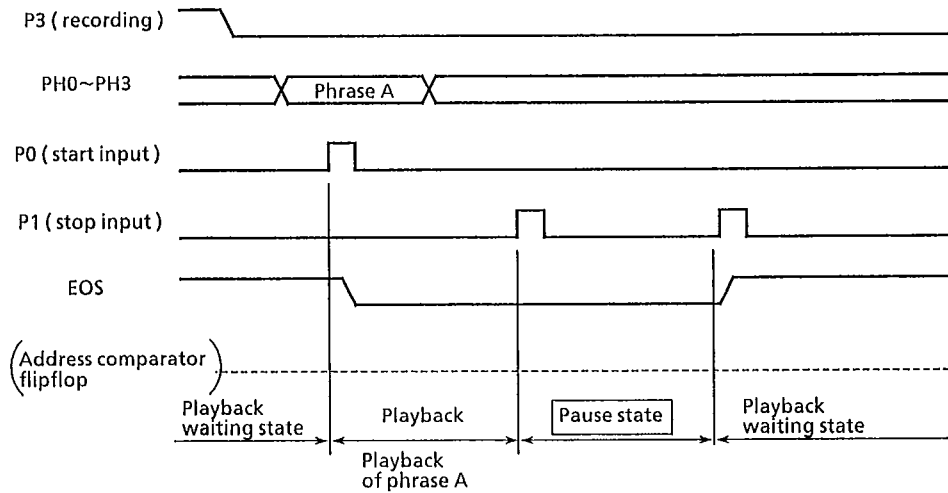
P3 ( recording )

PH0~PH3

Phrase A

P0 ( start input )

P1 ( stop input )

EOS

(Address comparator flipflop)

Playback waiting state

Playback

Pause state

Playback waiting state

Playback of phrase A